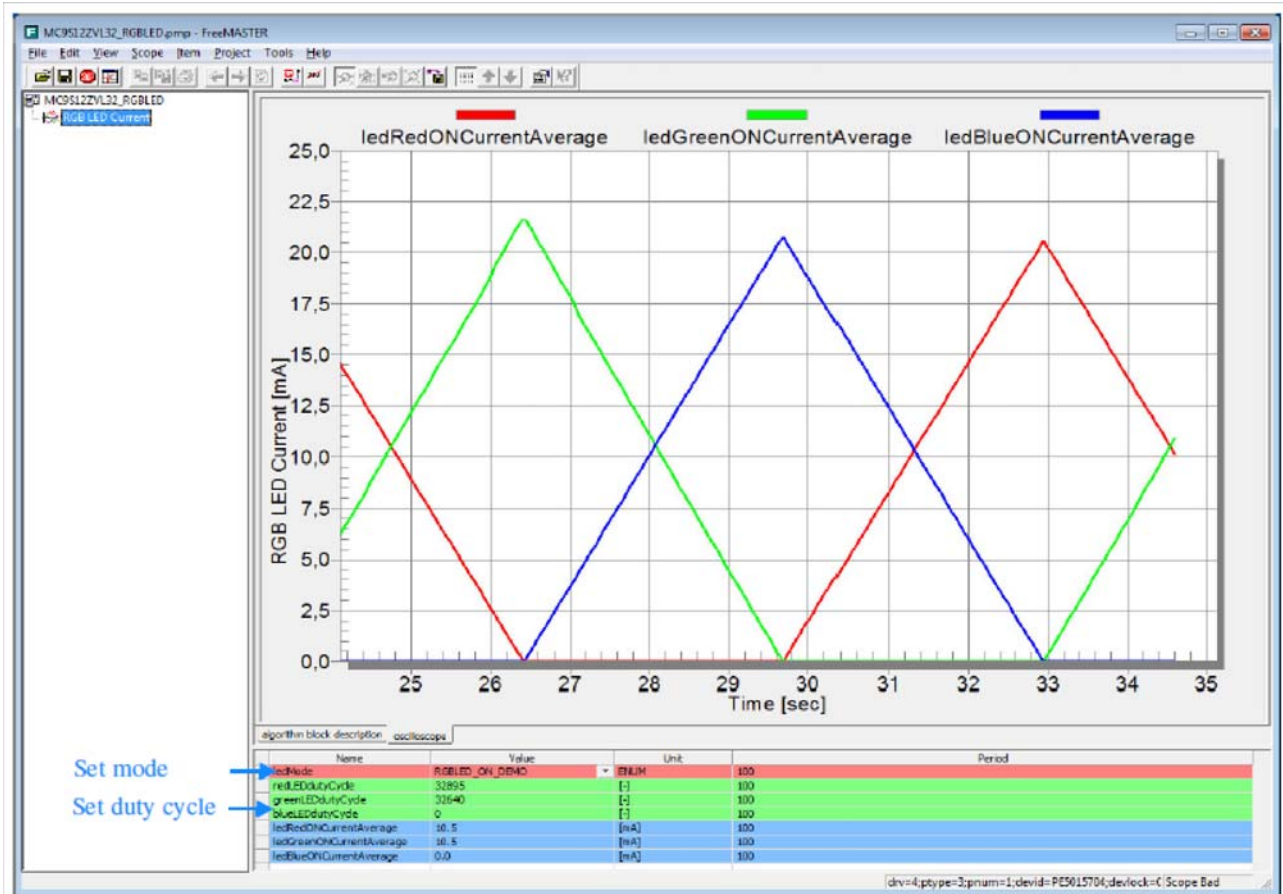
MC9S12ZVL32_RGBLED.pmp - FreeMASTER

File Edit View Scope Item Project Tools Help

MC9S12ZVL32_RGBLED
RGB LED Current

ledRedONCurrentAverage ledGreenONCurrentAverage ledBlueONCurrentAverage

25,0
22,5
20,0
17,5
15,0
12,5
10,0
7,5
5,0
2,5
0,0

RGB LED Current [mA]

25 26 27 28 29 30 31 32 33 34 35
Time [sec]

algorithm block description oscilloscope

| Name | Value | Unit | Period |
|---|---|---|---|
| ledMode | RGBLED_ON_DEMO | ENUM | 100 |
| redLEDdutyCycle | 32895 | [-] | 100 |
| greenLEDdutyCycle | 32640 | [-] | 100 |
| blueLEDdutyCycle | 0 | [-] | 100 |
| ledRedONCurrentAverage | 10.5 | [mA] | 100 |
| ledGreenONCurrentAverage | 10.5 | [mA] | 100 |
| ledBlueONCurrentAverage | 0.0 | [mA] | 100 |

Set mode
Set duty cycle

drv=4;ptype=3;pnum=1;devid=PE5015704;devlock=C Scope Bad